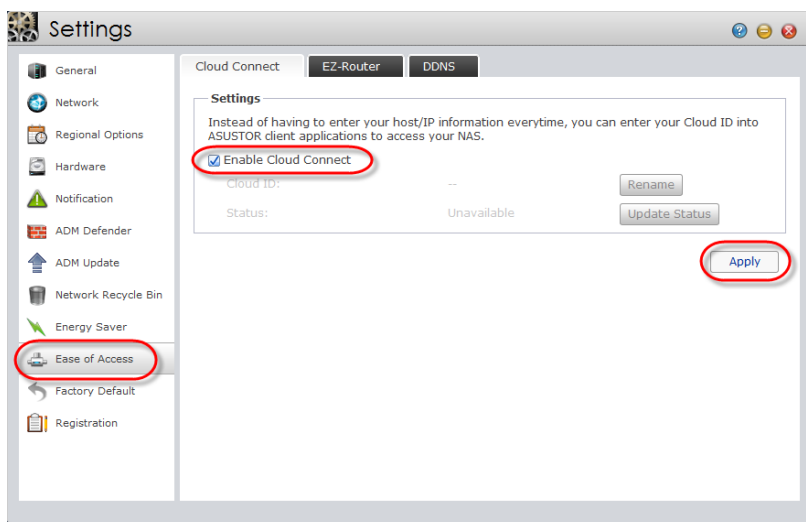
Settings

General
Network
Regional Options
Hardware
Notification
ADM Defender
ADM Update
Network Recycle Bin
Energy Saver
Ease of Access
Factory Default
Registration

Cloud Connect
EZ-Router
DDNS

Settings
Instead of having to enter your host/IP information everytime, you can enter your Cloud ID into ASUSTOR client applications to access your NAS.

Enable Cloud Connect

Cloud ID: -- Rename

Status: Unavailable Update Status

Apply